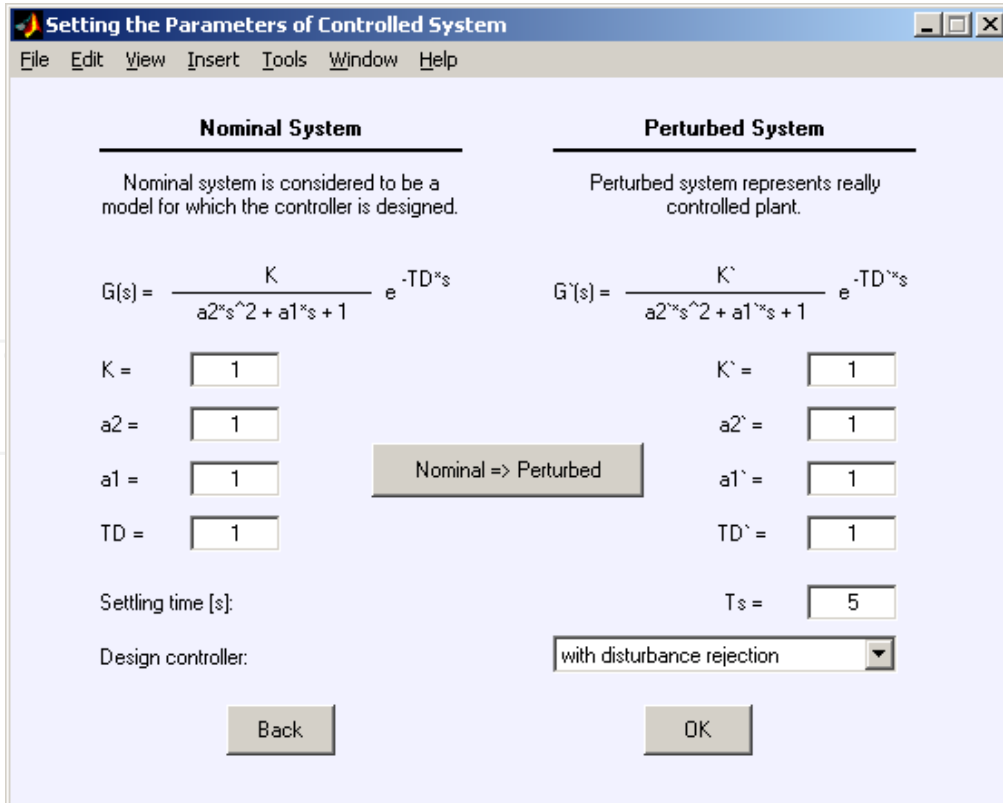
Setting the Parameters of Controlled System

File Edit View Insert Tools Window Help

**Nominal System**

Nominal system is considered to be a model for which the controller is designed.

G(s) = $\frac{K}{a2*s^2 + a1*s + 1}$ $e^{-TD*s}$

K = 1

a2 = 1

a1 = 1

TD = 1

**Perturbed System**

Perturbed system represents really controlled plant.

G`(s) = $\frac{K`}{a2`*s^2 + a1`*s + 1}$ $e^{-TD`*s}$

K` = 1

a2` = 1

a1` = 1

TD` = 1

Nominal => Perturbed

Settling time [s]:

Ts = 5

Design controller:

with disturbance rejection

Back

OK